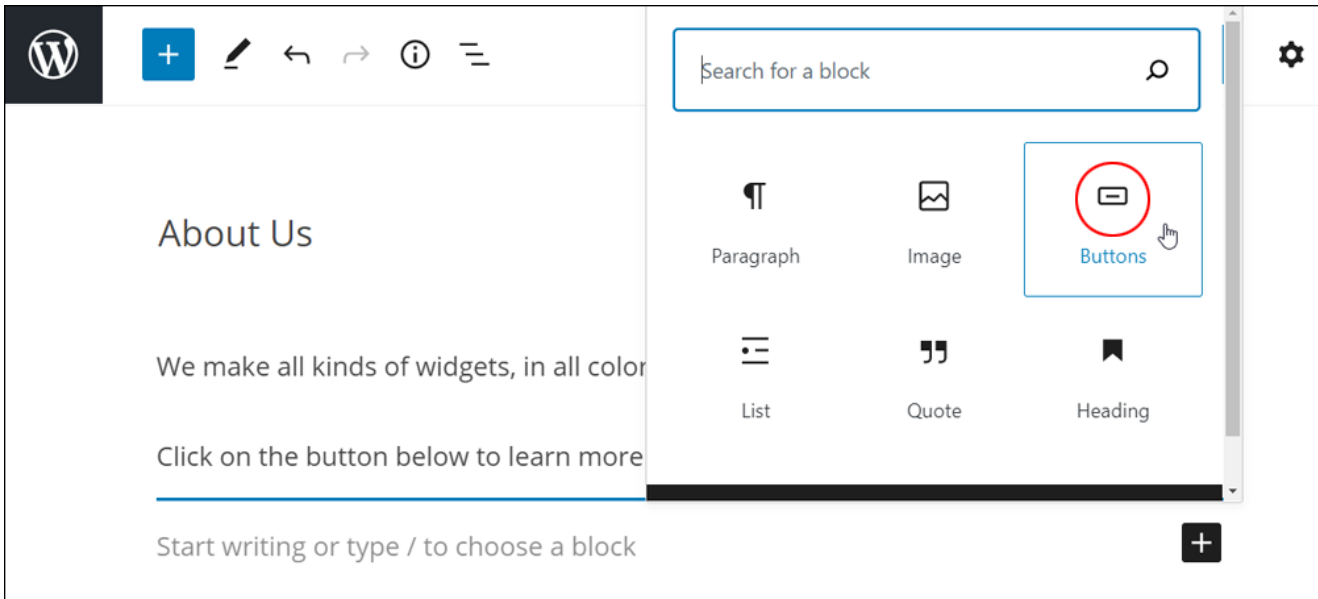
Search for a block

Paragraph

Image

Buttons

List

Quote

Heading

About Us

We make all kinds of widgets, in all color

Click on the button below to learn more

Start writing or type / to choose a block